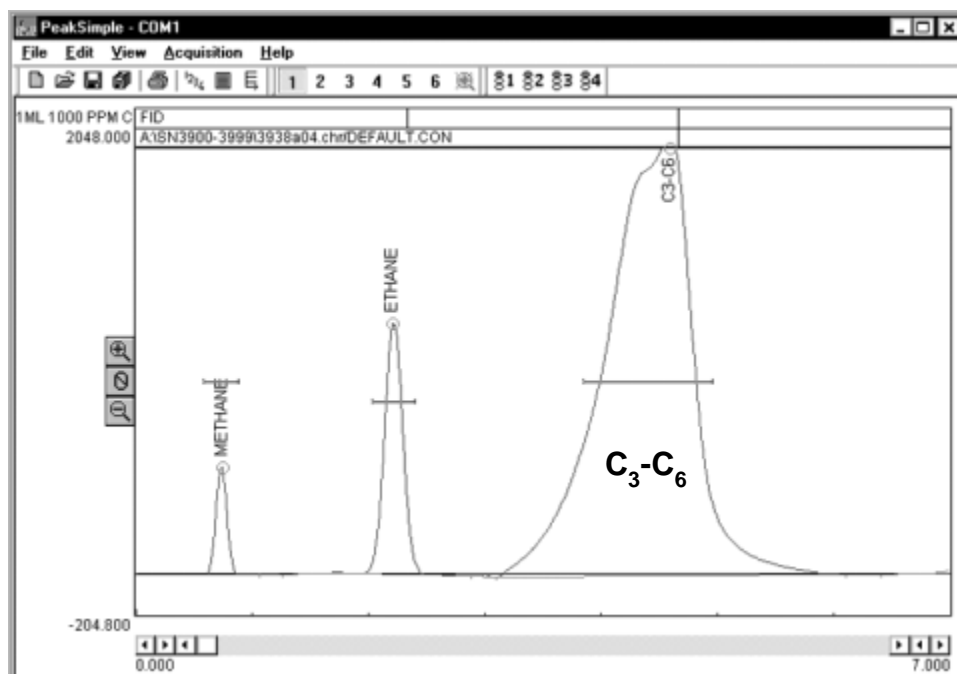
PeakSimple - COM1

File Edit View Acquisition Help

1 2 3 4 5 6 1 2 3 4

1ML 1000 PPM C FID
2048.000 A:\SN3900-3999\3938a04.chr\DEFAULT.CON

C3-C6

ETHANE

METHANE

$C_3$-$C_6$

-204.800

0.000

7.000